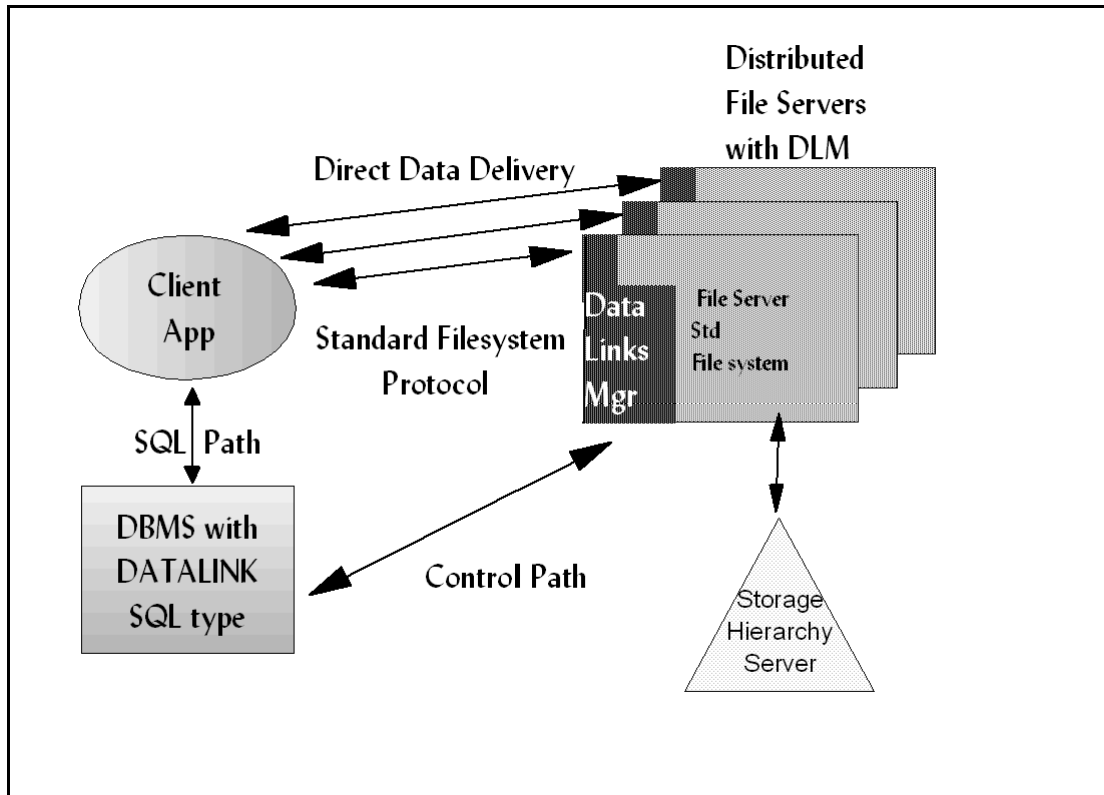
Distributed File Servers with DLM

Direct Data Delivery

Client App

Data Links Mgr

File Server Std File system

Standard Filesystem Protocol

SQL Path

DBMS with DATALINK SQL type

Control Path

Storage Hierarchy Server